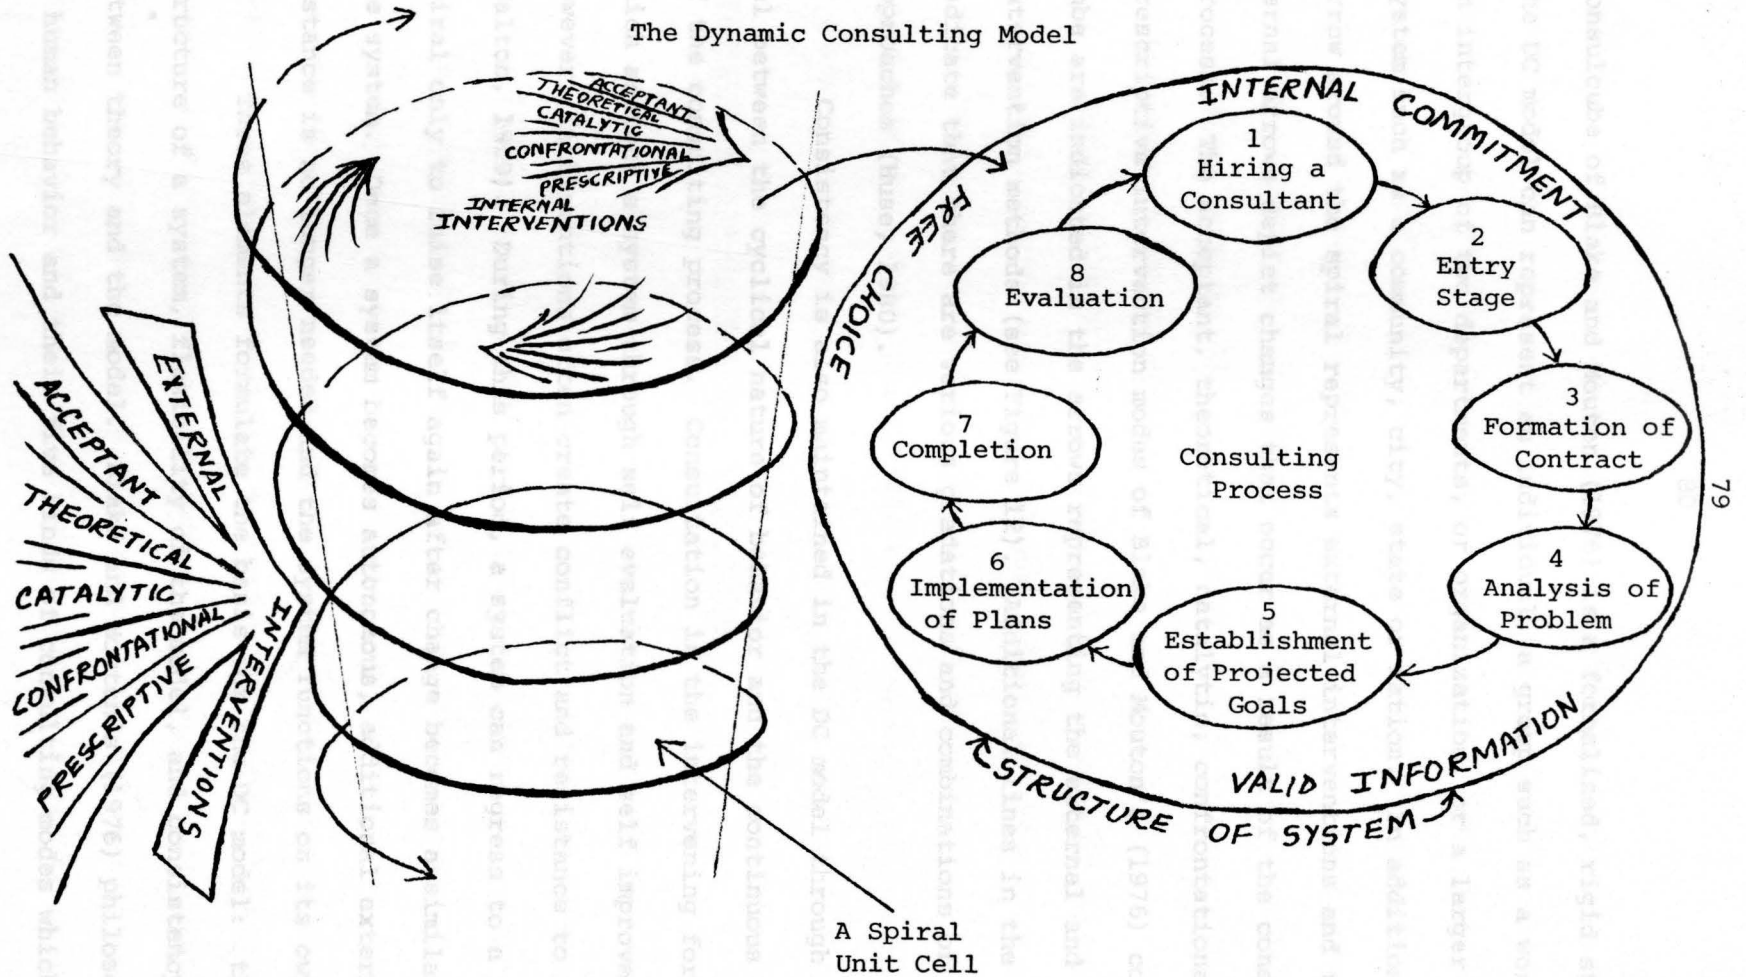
The Dynamic Consulting Model

ACCEPTANT
THEORETICAL
CATALYTIC
CONFRONTATIONAL
PRESCRIPTIVE
INTERNAL
INTERVENTIONS

EXTERNAL
ACCEPTANT
THEORETICAL
CATALYTIC
CONFRONTATIONAL
PRESCRIPTIVE
INTERVENTIONS

INTERNAL COMMITMENT
FREE CHOICE
VALID INFORMATION
STRUCTURE OF SYSTEM

1
Hiring a Consultant

2
Entry Stage

3
Formation of Contract

4
Analysis of Problem

5
Establishment of Projected Goals

6
Implementation of Plans

7
Completion

8
Evaluation

Consulting Process

A Spiral Unit Cell

79